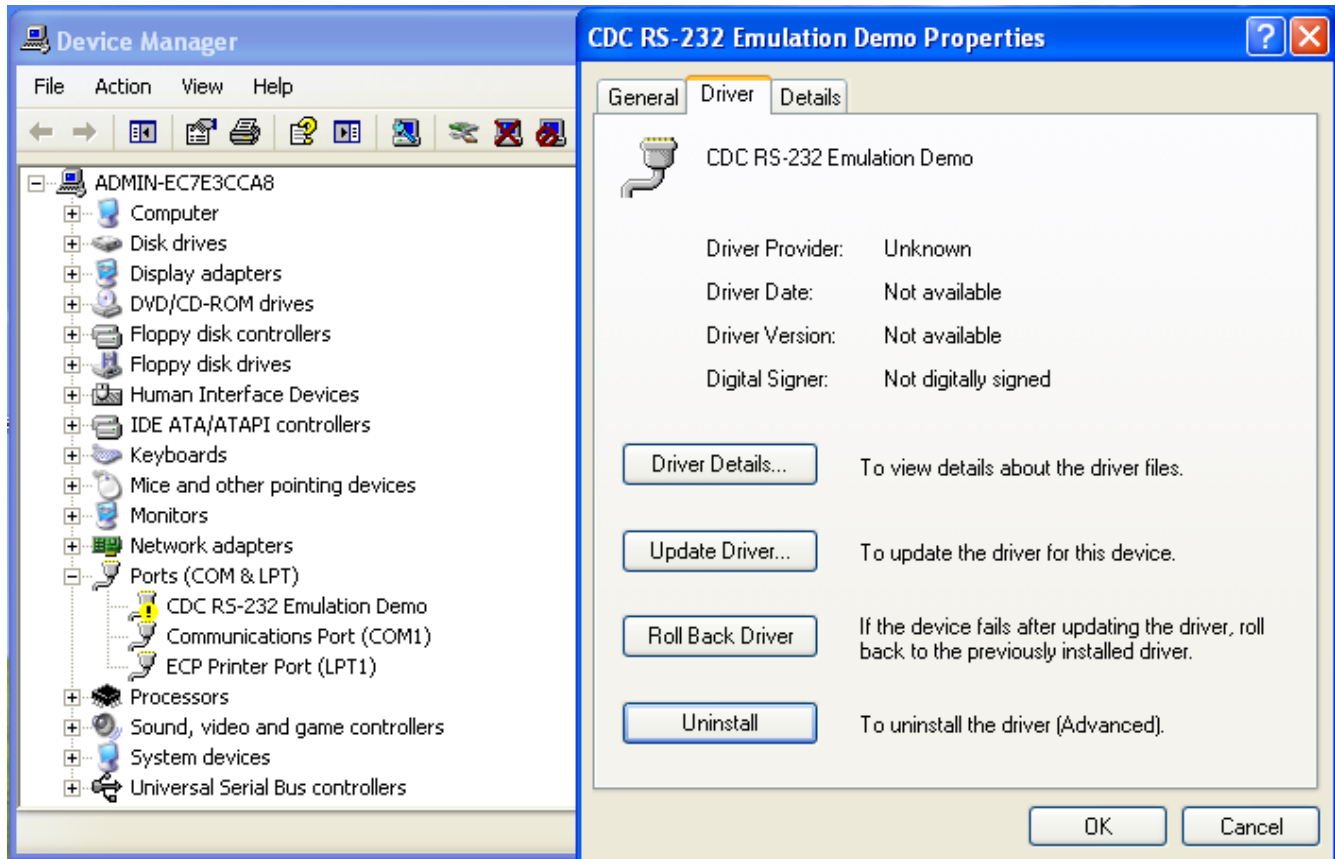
Device Manager

File Action View Help

ADMIN-EC7E3CCA8
Computer
Disk drives
Display adapters
DVD/CD-ROM drives
Floppy disk controllers
Floppy disk drives
Human Interface Devices
IDE ATA/ATAPI controllers
Keyboards
Mice and other pointing devices
Monitors
Network adapters
Ports (COM & LPT)
CDC RS-232 Emulation Demo
Communications Port (COM1)
ECP Printer Port (LPT1)
Processors
Sound, video and game controllers
System devices
Universal Serial Bus controllers

CDC RS-232 Emulation Demo Properties

General Driver Details

CDC RS-232 Emulation Demo

Driver Provider: Unknown
Driver Date: Not available
Driver Version: Not available
Digital Signer: Not digitally signed

Driver Details... To view details about the driver files.

Update Driver... To update the driver for this device.

Roll Back Driver If the device fails after updating the driver, roll back to the previously installed driver.

Uninstall To uninstall the driver (Advanced).

OK Cancel